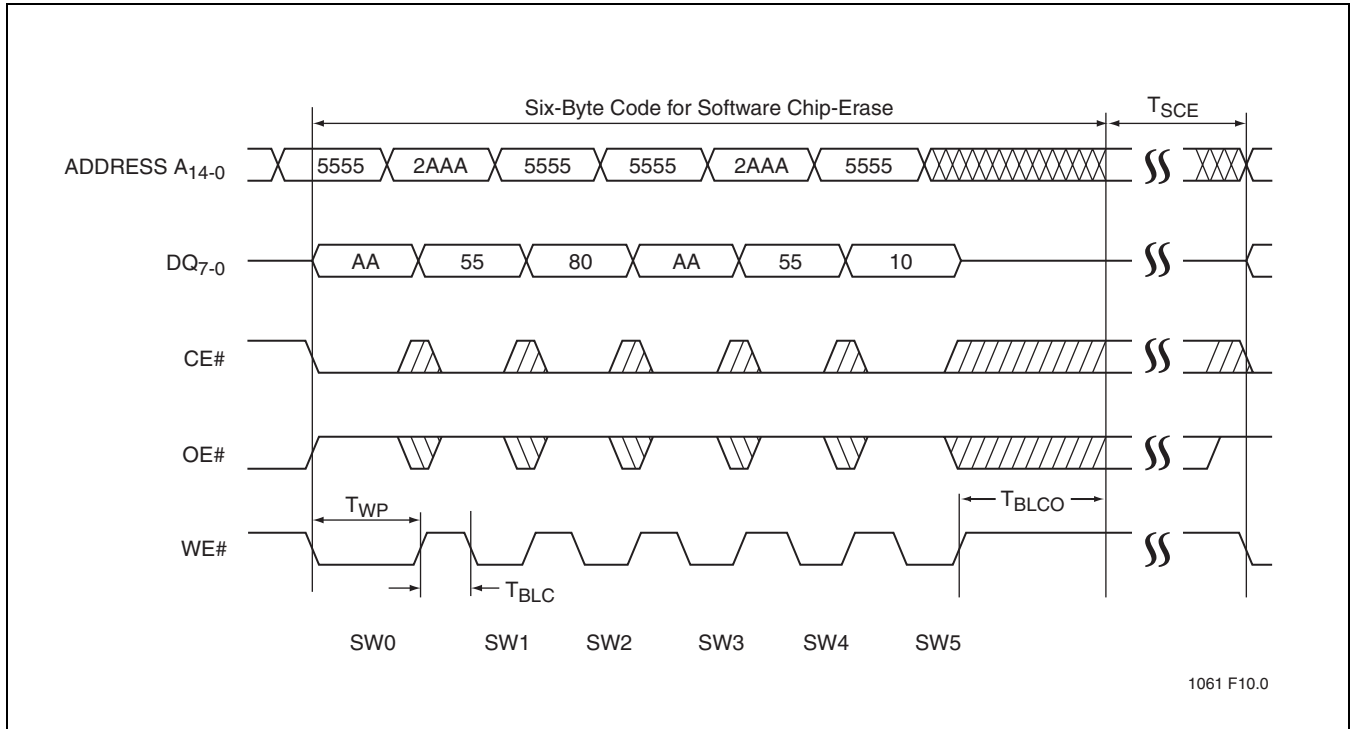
Six-Byte Code for Software Chip-Erase

$T_{SCE}$

ADDRESS $A_{14-0}$

5555 2AAA 5555 5555 2AAA 5555

$DQ_{7-0}$

AA 55 80 AA 55 10

CE#

OE#

$T_{WP}$

$T_{BLCO}$

WE#

$T_{BLC}$

SW0 SW1 SW2 SW3 SW4 SW5

1061 F10.0